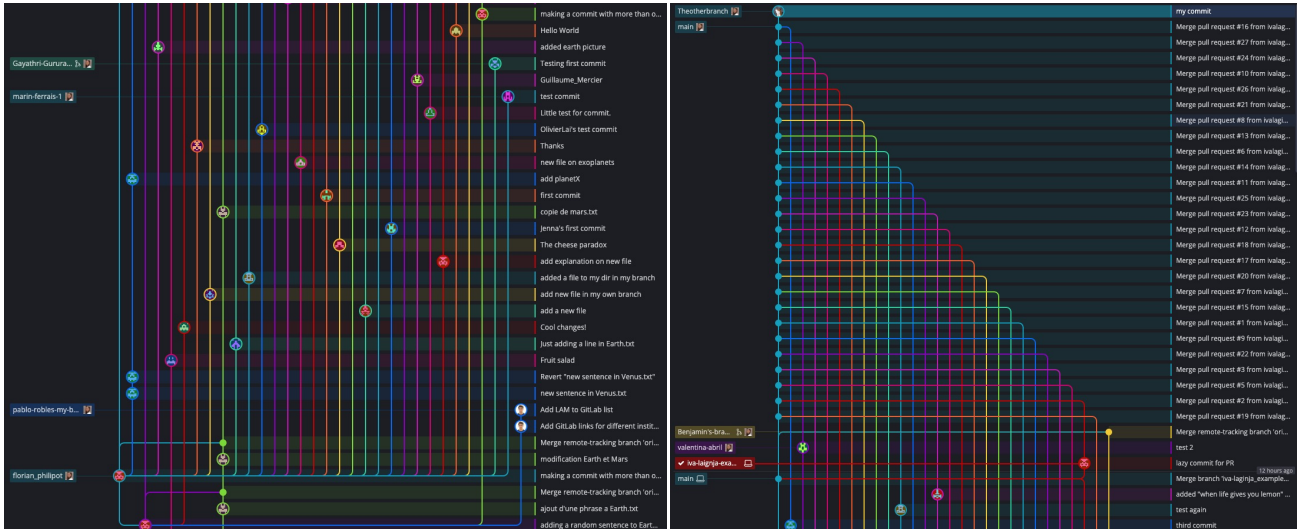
Gayathri-Gurura...
marin-ferrais-1
pablo-robles-my-b...
florian_philipot

making a commit with more than o...
Hello World
added earth picture
Testing first commit
Guillaume_Mercier
test commit
Little test for commit.
OlivierLai's test commit
Thanks
new file on exoplanets
add planetX
first commit
copie de mars.txt
Jenna's first commit
The cheese paradox
add explanation on new file
added a file to my dir in my branch
add new file in my own branch
add a new file
Cool changes!
Just adding a line in Earth.txt
Fruit salad
Revert "new sentence in Venus.txt"
new sentence in Venus.txt
Add LAM to GitLab list
Add GitLab links for different instit...
Merge remote-tracking branch 'ori...
modification Earth et Mars
making a commit with more than o...
Merge remote-tracking branch 'ori...
ajout d'une phrase a Earth.txt
adding a random sentence to Eart...

Theotherbranch
main
Benjamin's-bra...
valentina-abril
iva-laignja-exa...
main

my commit
Merge pull request #16 from ivalag...
Merge pull request #27 from ivalag...
Merge pull request #24 from ivalag...
Merge pull request #10 from ivalag...
Merge pull request #26 from ivalag...
Merge pull request #21 from ivalag...
Merge pull request #8 from ivalagi...
Merge pull request #13 from ivalag...
Merge pull request #6 from ivalagi...
Merge pull request #14 from ivalag...
Merge pull request #11 from ivalag...
Merge pull request #25 from ivalag...
Merge pull request #23 from ivalag...
Merge pull request #12 from ivalag...
Merge pull request #18 from ivalag...
Merge pull request #17 from ivalag...
Merge pull request #20 from ivalag...
Merge pull request #7 from ivalagi...
Merge pull request #15 from ivalag...
Merge pull request #1 from ivalagi...
Merge pull request #9 from ivalagi...
Merge pull request #22 from ivalag...
Merge pull request #3 from ivalagi...
Merge pull request #5 from ivalagi...
Merge pull request #2 from ivalagi...
Merge pull request #19 from ivalag...
Merge remote-tracking branch 'ori...
test 2
lazy commit for PR
12 hours ago
Merge branch 'iva-laignja_example...
added "when life gives you lemon" ...
test again
third commit